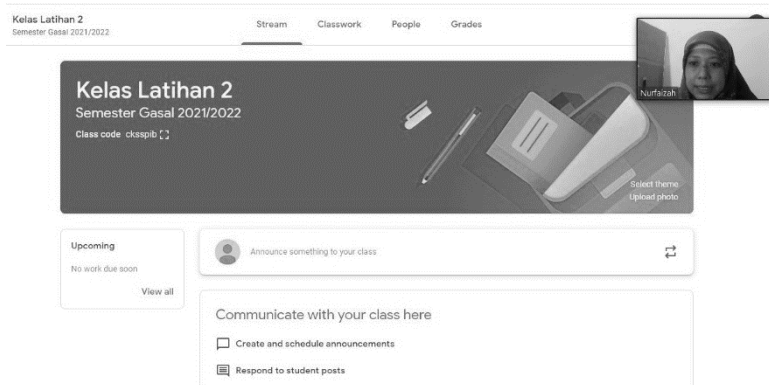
Kelas Latihan 2
Semester Gasal 2021/2022

Stream Classwork People Grades

Nurfaizah

Kelas Latihan 2
Semester Gasal 2021/2022
Class code cksspib

Select theme
Upload photo

Upcoming
No work due soon
View all

Announce something to your class

Communicate with your class here
Create and schedule announcements
Respond to student posts